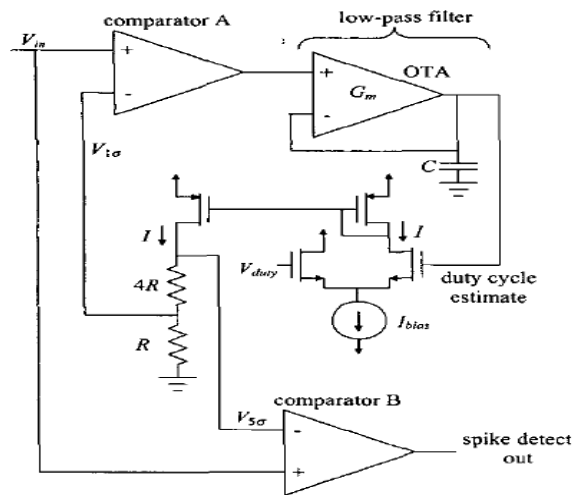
comparator A

low-pass filter

$V_{in}$

+

-

+

OTA

$G_m$

-

$V_{1\sigma}$

$C$

$I$

$I$

$V_{duty}$

duty cycle estimate

$4R$

$I_{bias}$

$R$

comparator B

$V_{5\sigma}$

-

+

spike detect out